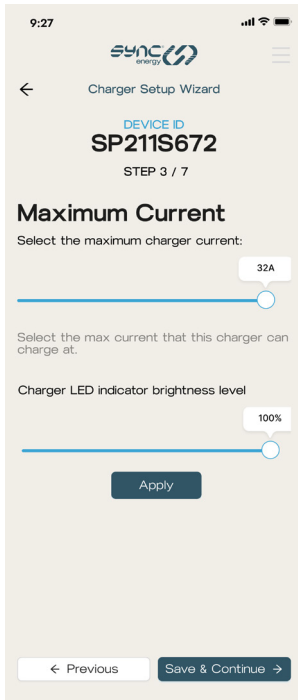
9:27

SYNC energy

← Charger Setup Wizard

DEVICE ID
SP211S672
STEP 3 / 7

Maximum Current
Select the maximum charger current:

32A

Select the max current that this charger can charge at.

Charger LED indicator brightness level

100%

Apply

← Previous
Save & Continue →